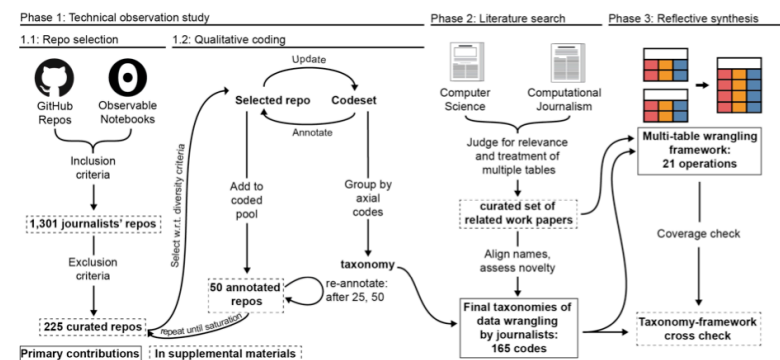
Phase 1: Technical observation study

1.1: Repo selection

GitHub Repos

Observable Notebooks

Inclusion criteria

1,301 journalists' repos

Exclusion criteria

225 curated repos

1.2: Qualitative coding

Update

Selected repo

Codeset

Annotate

Select w.r.t. diversity criteria

Add to coded pool

Group by axial codes

taxonomy

50 annotated repos

re-annotate: after 25, 50

repeat until saturation

Phase 2: Literature search

Computer Science

Computational Journalism

Judge for relevance and treatment of multiple tables

curated set of related work papers

Align names, assess novelty

Final taxonomies of data wrangling by journalists: 165 codes

Phase 3: Reflective synthesis

Multi-table wrangling framework: 21 operations

Coverage check

Taxonomy-framework cross check

Primary contributions

In supplemental materials